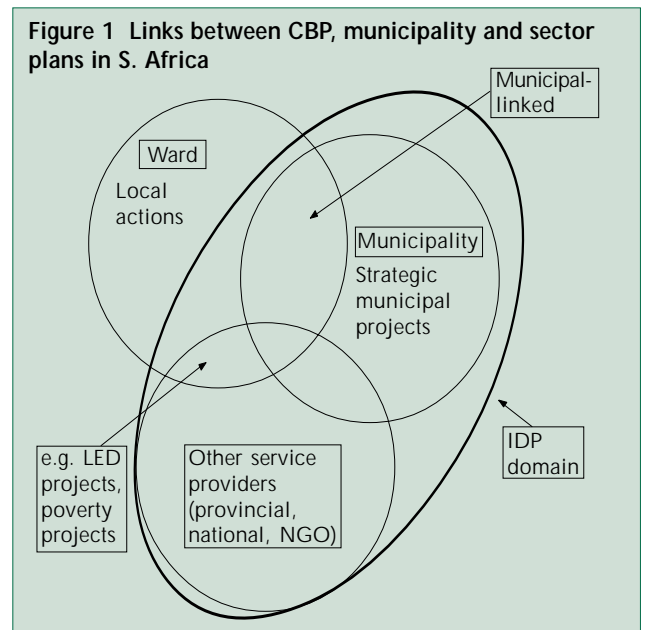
Figure 1 Links between CBP, municipality and sector plans in S. Africa

Municipal-linked

Ward

Local actions

Municipality

Strategic municipal projects

e.g. LED projects, poverty projects

Other service providers (provincial, national, NGO)

IDP domain